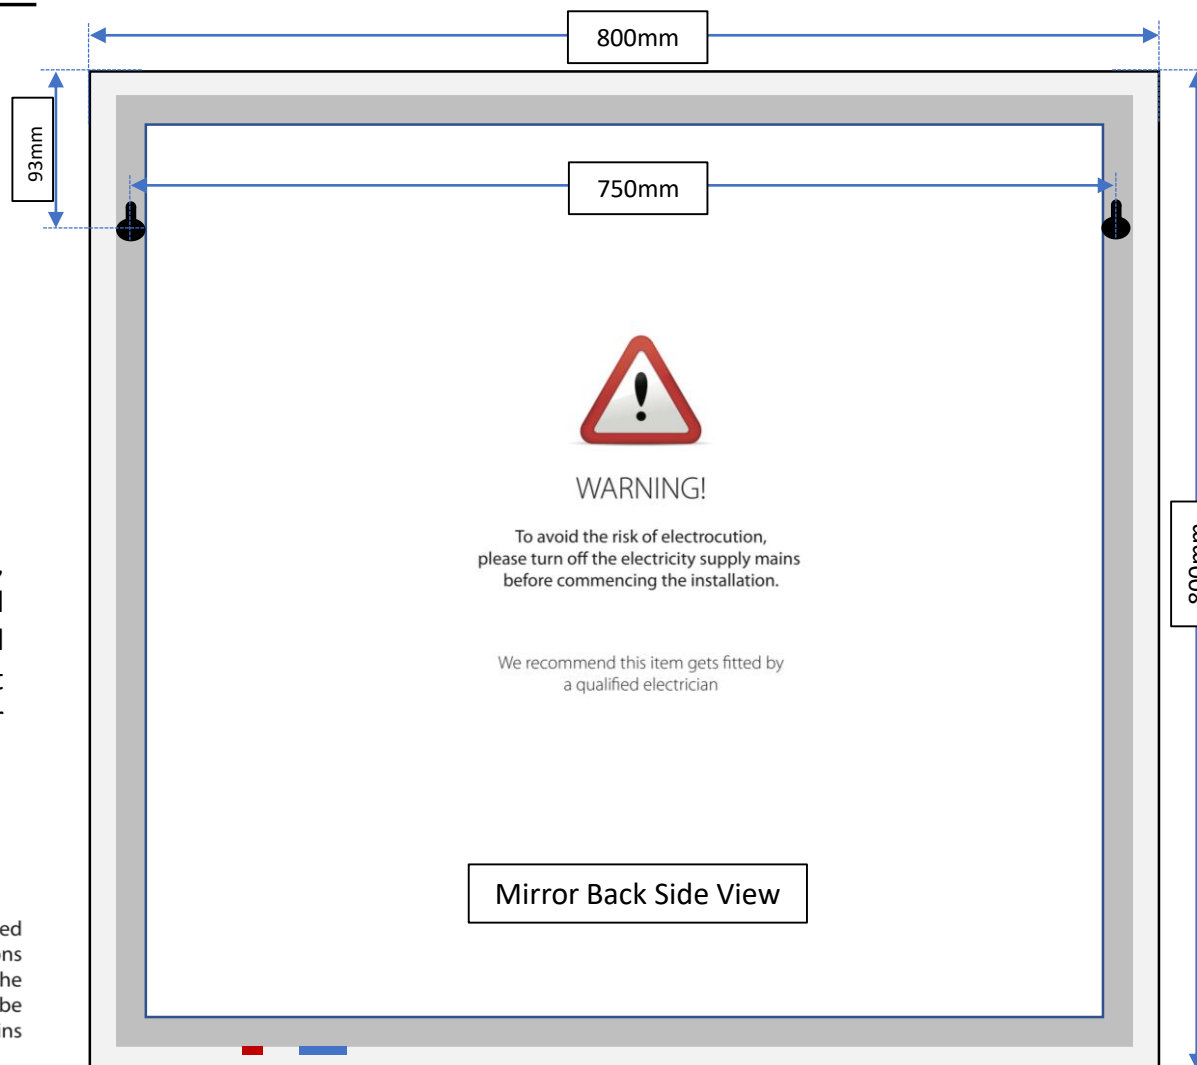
800mm

93mm

750mm

WARNING!

To avoid the risk of electrocution, please turn off the electricity supply mains before commencing the installation.

We recommend this item gets fitted by a qualified electrician

Mirror Back Side View

800mm

ed
ns
he
be
ns